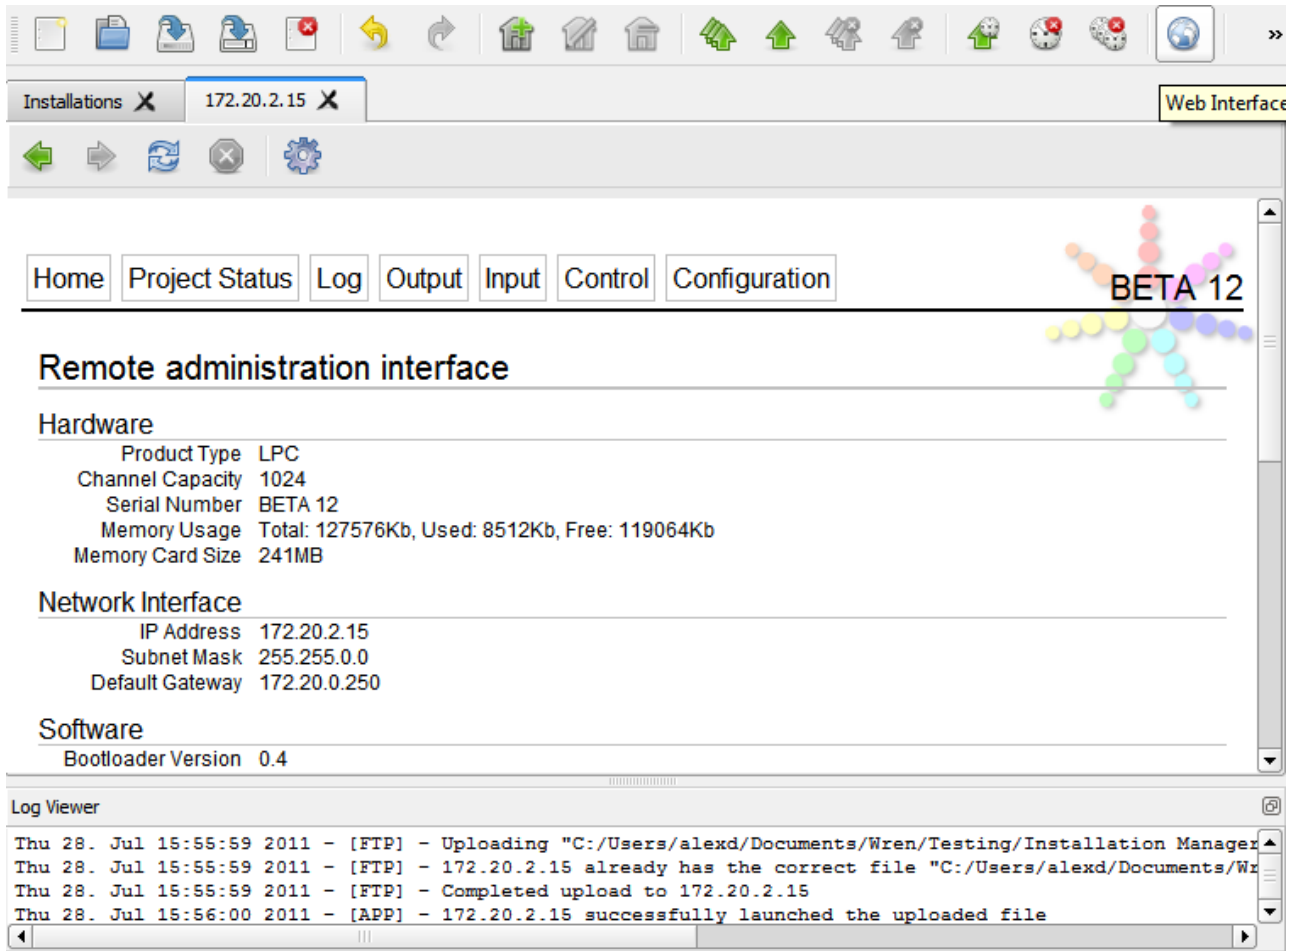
»

Installations

172.20.2.15

Web Interface

Home | Project Status | Log | Output | Input | Control | Configuration

BETA 12

Remote administration interface

Hardware

| | |
|---|---|
| Product Type | LPC |
| Channel Capacity | 1024 |
| Serial Number | BETA 12 |
| Memory Usage | Total: 127576Kb, Used: 8512Kb, Free: 119064Kb |
| Memory Card Size | 241MB |

Network Interface

| | |
|---|---|
| IP Address | 172.20.2.15 |
| Subnet Mask | 255.255.0.0 |
| Default Gateway | 172.20.0.250 |

Software

| | |
|---|---|
| Bootloader Version | 0.4 |

Log Viewer

Thu 28. Jul 15:55:59 2011 - [FTP] - Uploading "C:/Users/alexd/Documents/Wren/Testing/Installation Manager
Thu 28. Jul 15:55:59 2011 - [FTP] - 172.20.2.15 already has the correct file "C:/Users/alexd/Documents/Wr
Thu 28. Jul 15:55:59 2011 - [FTP] - Completed upload to 172.20.2.15
Thu 28. Jul 15:56:00 2011 - [APP] - 172.20.2.15 successfully launched the uploaded file